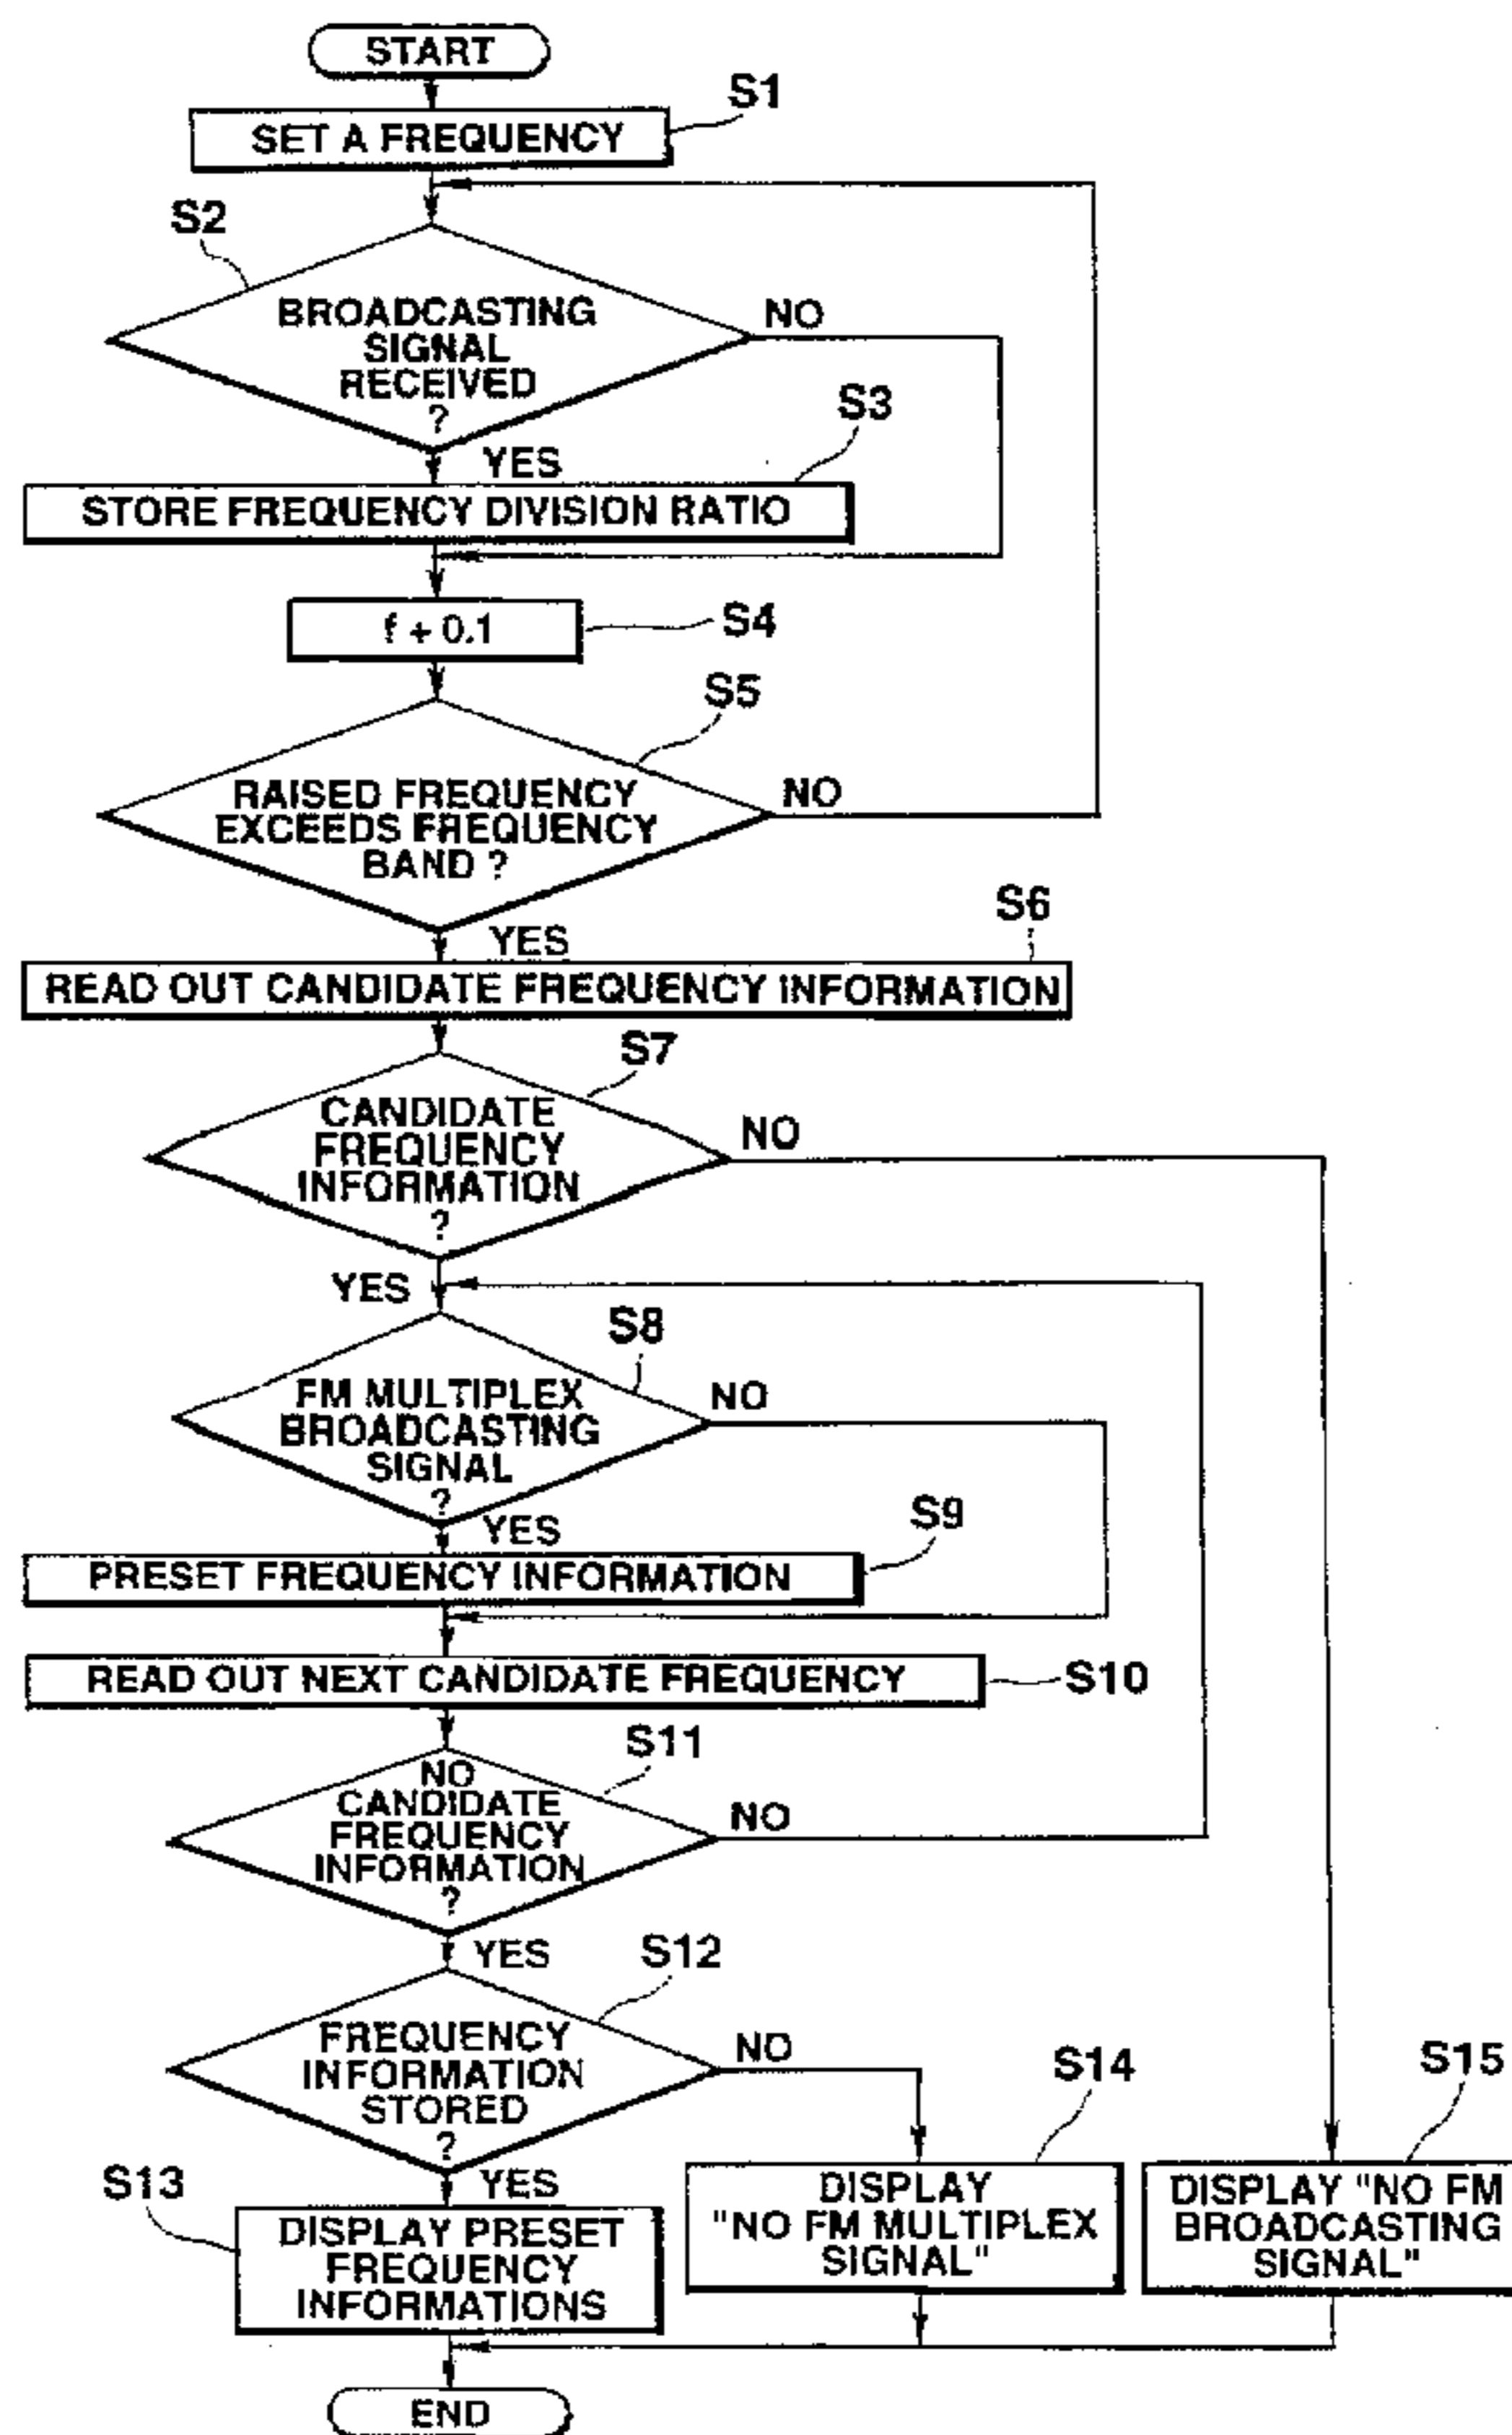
START

S1
SET A FREQUENCY

S2
BROADCASTING SIGNAL RECEIVED ?
NO
YES

S3
STORE FREQUENCY DIVISION RATIO

S4
f + 0.1

S5
RAISED FREQUENCY EXCEEDS FREQUENCY BAND ?
NO
YES

S6
READ OUT CANDIDATE FREQUENCY INFORMATION

S7
CANDIDATE FREQUENCY INFORMATION ?
NO
YES

S8
FM MULTIPLEX BROADCASTING SIGNAL ?
NO
YES

S9
PRESET FREQUENCY INFORMATION

S10
READ OUT NEXT CANDIDATE FREQUENCY

S11
NO CANDIDATE FREQUENCY INFORMATION ?
NO
YES

S12
FREQUENCY INFORMATION STORED ?
NO
YES

S13
DISPLAY PRESET FREQUENCY INFORMATIONS

S14
DISPLAY "NO FM MULTIPLEX SIGNAL"

S15
DISPLAY "NO FM BROADCASTING SIGNAL"

END